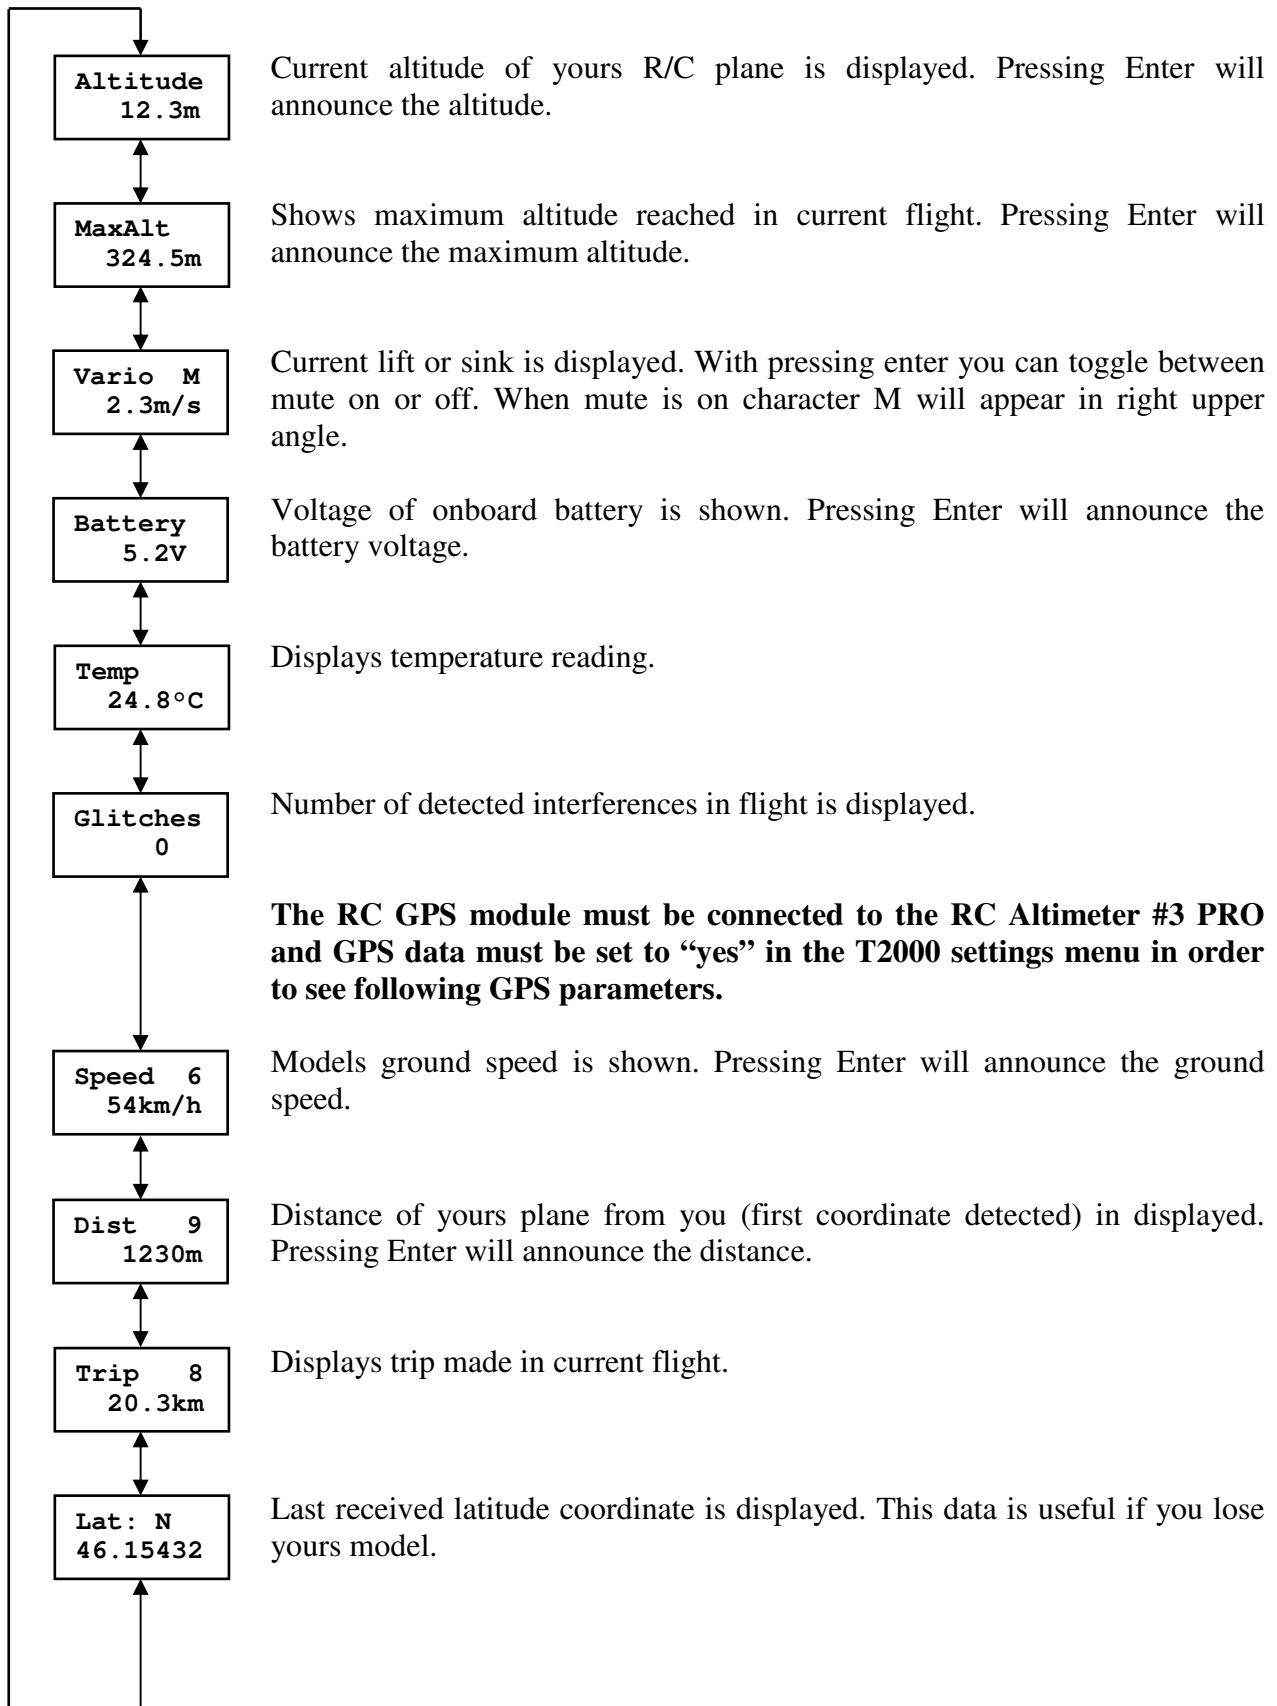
Altitude
12.3m

Current altitude of yours R/C plane is displayed. Pressing Enter will announce the altitude.

MaxAlt
324.5m

Shows maximum altitude reached in current flight. Pressing Enter will announce the maximum altitude.

Vario M
2.3m/s

Current lift or sink is displayed. With pressing enter you can toggle between mute on or off. When mute is on character M will appear in right upper angle.

Battery
5.2V

Voltage of onboard battery is shown. Pressing Enter will announce the battery voltage.

Temp
24.8°C

Displays temperature reading.

Glitches
0

Number of detected interferences in flight is displayed.

**The RC GPS module must be connected to the RC Altimeter #3 PRO and GPS data must be set to "yes" in the T2000 settings menu in order to see following GPS parameters.**

Speed 6
54km/h

Models ground speed is shown. Pressing Enter will announce the ground speed.

Dist 9
1230m

Distance of yours plane from you (first coordinate detected) in displayed. Pressing Enter will announce the distance.

Trip 8
20.3km

Displays trip made in current flight.

Lat: N
46.15432

Last received latitude coordinate is displayed. This data is useful if you lose yours model.